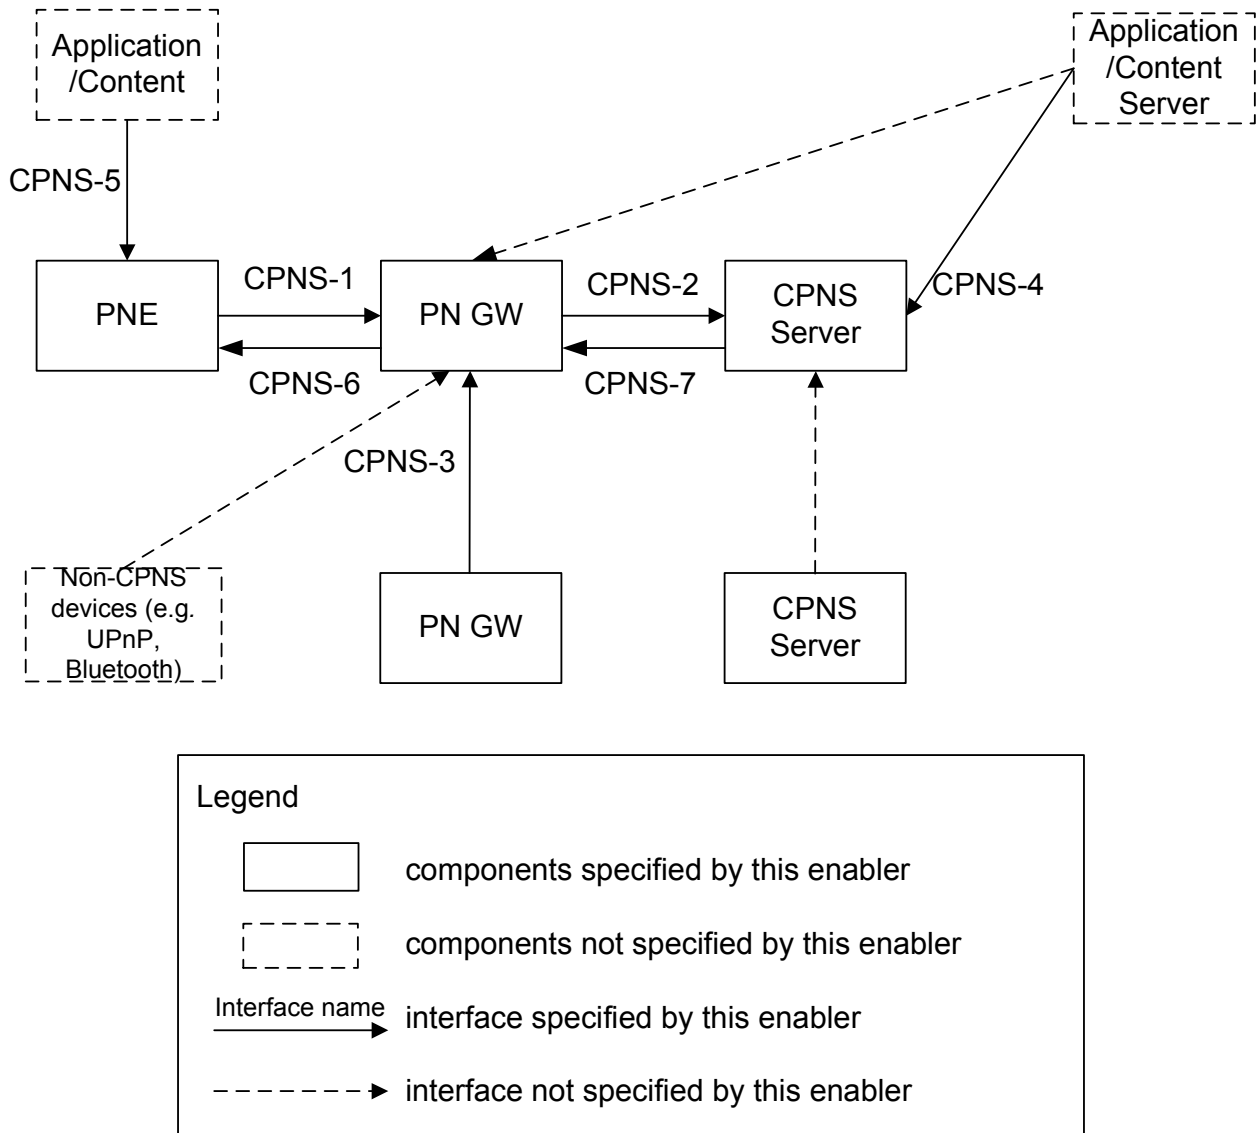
Application /Content

Application /Content Server

CPNS-5

PNE

CPNS-1

PN GW

CPNS-2

CPNS Server

CPNS-4

CPNS-6

CPNS-7

CPNS-3

Non-CPNS devices (e.g. UPnP, Bluetooth)

PN GW

CPNS Server

Legend

components specified by this enabler

components not specified by this enabler

Interface name

interface specified by this enabler

interface not specified by this enabler